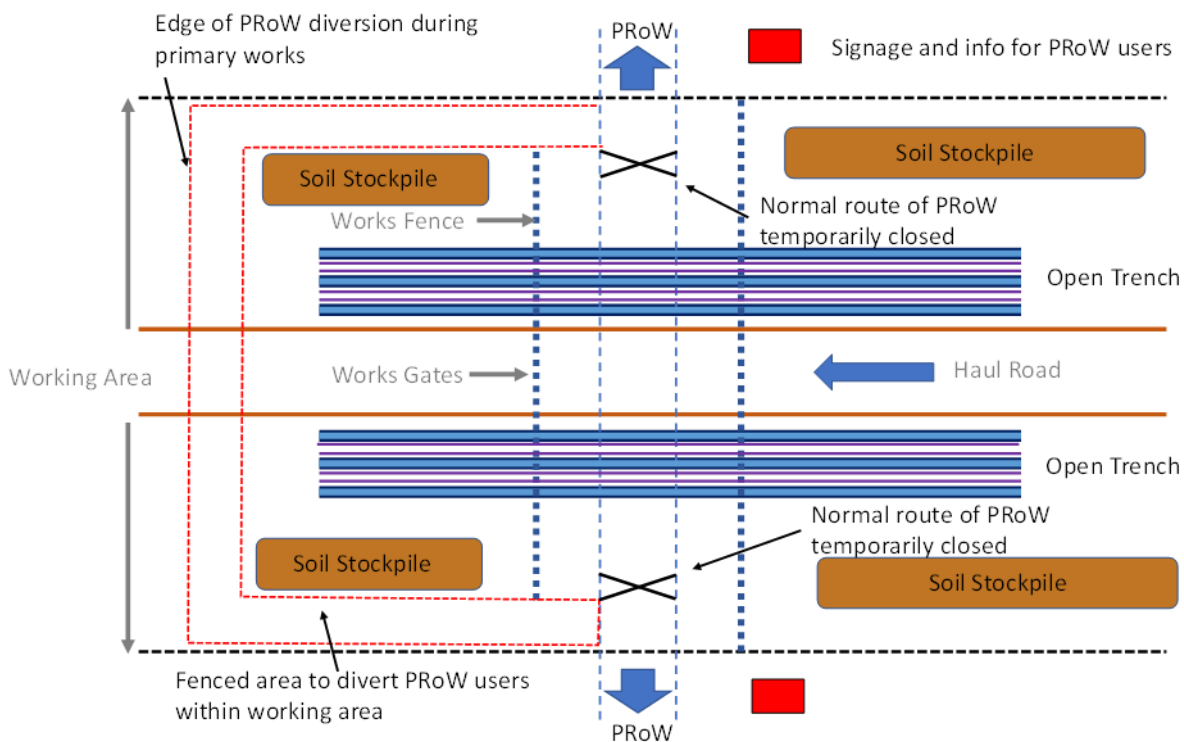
Edge of PRoW diversion during primary works

PRoW

Signage and info for PRoW users

Soil Stockpile

Soil Stockpile

Works Fence

Normal route of PRoW temporarily closed

Open Trench

Working Area

Works Gates

Haul Road

Open Trench

Normal route of PRoW temporarily closed

Soil Stockpile

Soil Stockpile

Fenced area to divert PRoW users within working area

PRoW